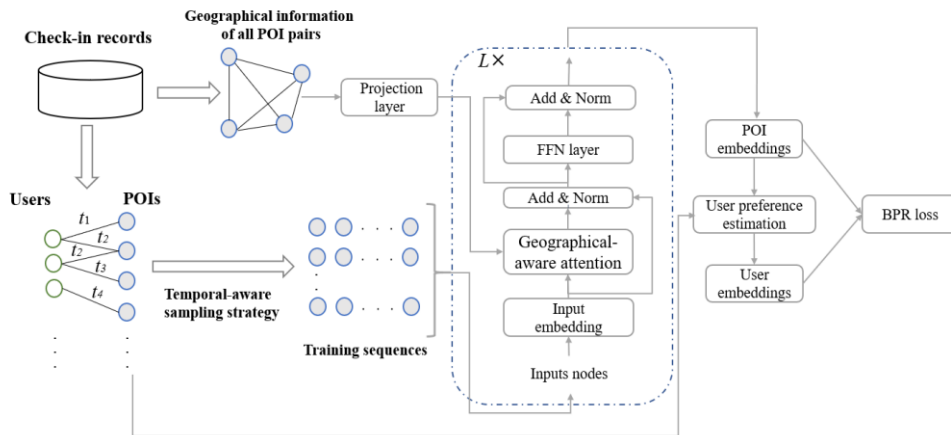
Check-in records

Geographical information of all POI pairs

Projection layer

$L\times$

Add & Norm

FFN layer

Add & Norm

Geographical-aware attention

Input embedding

Inputs nodes

Users

POIs

$t_1$

$t_2$

$t_2$

$t_3$

$t_4$

Temporal-aware sampling strategy

Training sequences

POI embeddings

User preference estimation

User embeddings

BPR loss